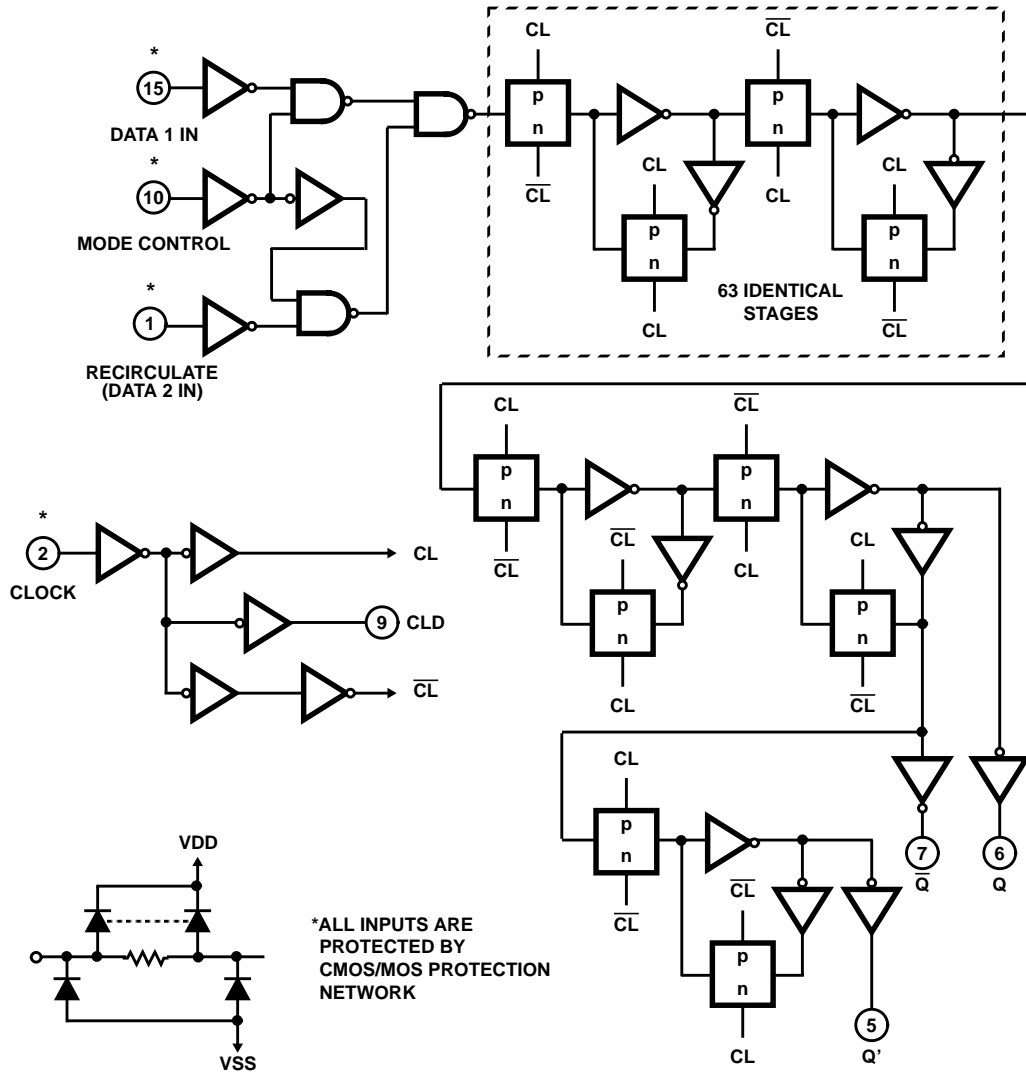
*
15
DATA 1 IN
*
10
MODE CONTROL
*
1
RECIRCULATE (DATA 2 IN)

CL
p
n
$\overline{CL}$
CL
p
n
CL
$\overline{CL}$
p
n
CL
CL
p
n
$\overline{CL}$
63 IDENTICAL STAGES

CL
p
n
$\overline{CL}$
$\overline{CL}$
p
n
CL
$\overline{CL}$
p
n
CL
CL
p
n
$\overline{CL}$

*
2
CLOCK
CL
9 CLD
$\overline{CL}$

CL
p
n
$\overline{CL}$
$\overline{CL}$
p
n
CL
7
$\overline{Q}$
6
Q
5
Q'

VDD
VSS
*ALL INPUTS ARE PROTECTED BY CMOS/MOS PROTECTION NETWORK